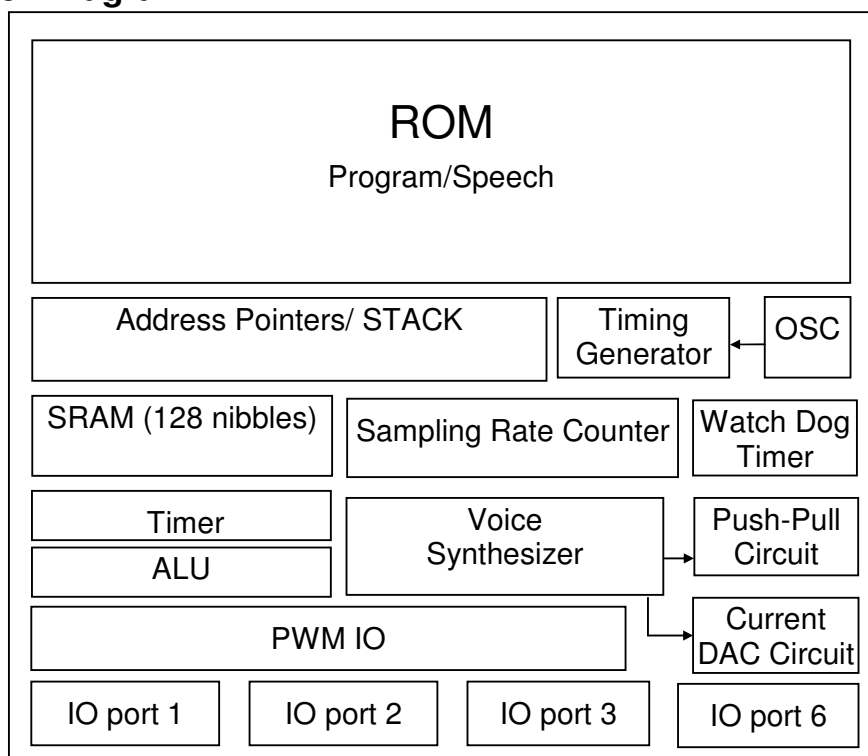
ROM
Program/Speech

Address Pointers/ STACK

Timing Generator

OSC

SRAM (128 nibbles)

Sampling Rate Counter

Watch Dog Timer

Timer

ALU

Voice Synthesizer

Push-Pull Circuit

PWM IO

Current DAC Circuit

IO port 1

IO port 2

IO port 3

IO port 6